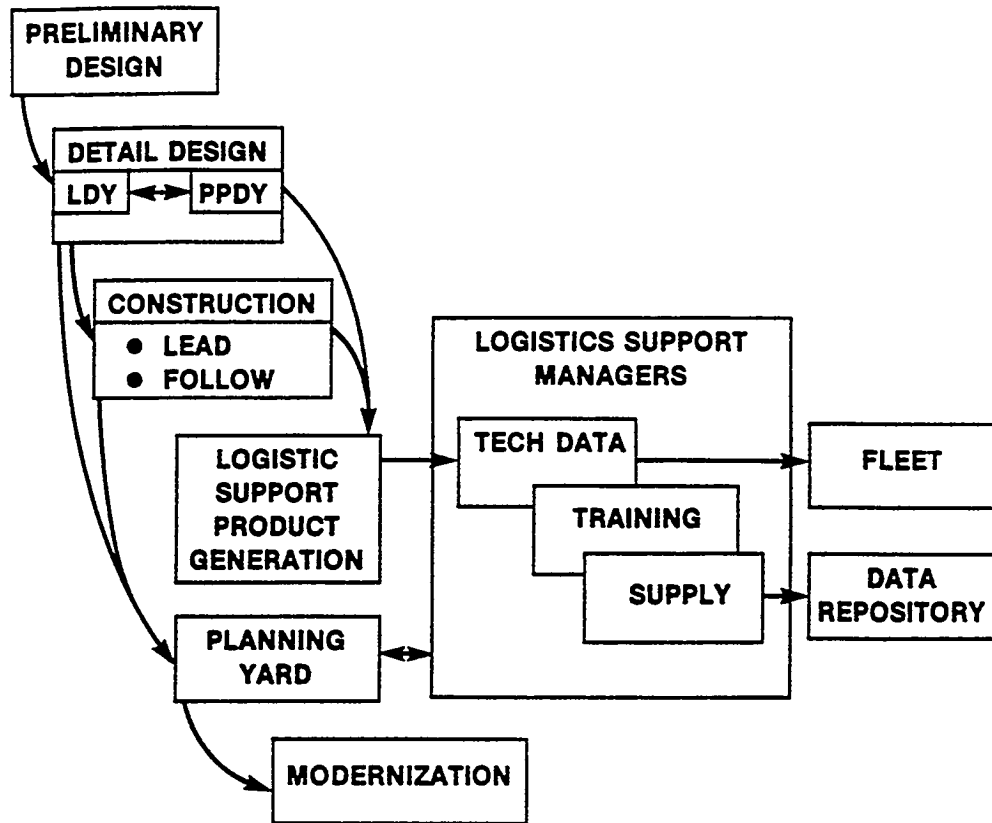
PRELIMINARY DESIGN

DETAIL DESIGN
LDY
PPDY

CONSTRUCTION
• LEAD
• FOLLOW

LOGISTICS SUPPORT MANAGERS

LOGISTIC SUPPORT PRODUCT GENERATION

TECH DATA

TRAINING

SUPPLY

FLEET

DATA REPOSITORY

PLANNING YARD

MODERNIZATION